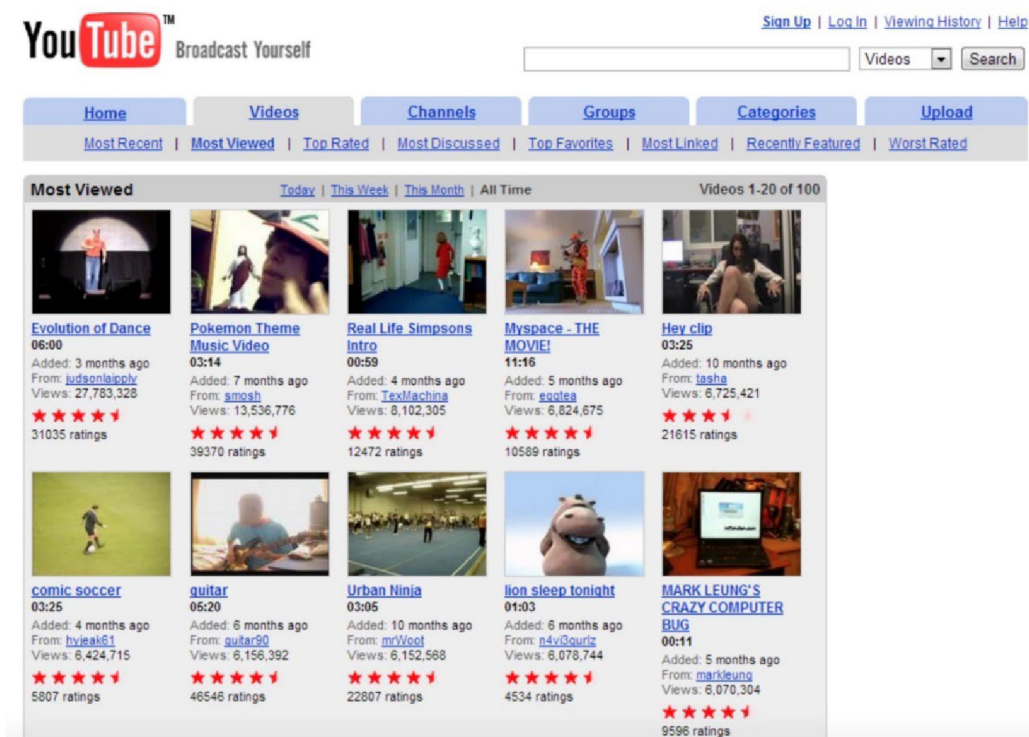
YouTube™ Broadcast Yourself

Sign Up | Log In | Viewing History | Help

Videos Search

Home | Videos | Channels | Groups | Categories | Upload

Most Recent | Most Viewed | Top Rated | Most Discussed | Top Favorites | Most Linked | Recently Featured | Worst Rated

Most Viewed

Today | This Week | This Month | All Time

Videos 1-20 of 100

Evolution of Dance
06:00
Added: 3 months ago
From: judsonlaipply
Views: 27,783,328
31035 ratings

Pokemon Theme Music Video
03:14
Added: 7 months ago
From: smosh
Views: 13,536,776
39370 ratings

Real Life Simpsons Intro
00:59
Added: 4 months ago
From: TexMachina
Views: 8,102,305
12472 ratings

Myspace - THE MOVIE!
11:16
Added: 5 months ago
From: eggtea
Views: 6,824,675
10589 ratings

Hey clip
03:25
Added: 10 months ago
From: tasha
Views: 6,725,421
21615 ratings

comic soccer
03:25
Added: 4 months ago
From: hvjeak61
Views: 6,424,715
5807 ratings

guitar
05:20
Added: 6 months ago
From: guitar90
Views: 6,156,392
46546 ratings

Urban Ninja
03:05
Added: 10 months ago
From: mrWoot
Views: 6,152,568
22807 ratings

lion sleep tonight
01:03
Added: 6 months ago
From: n4vi3gurlz
Views: 6,078,744
4534 ratings

MARK LEUNG'S CRAZY COMPUTER BUG
00:11
Added: 5 months ago
From: markleung
Views: 6,070,304
9596 ratings